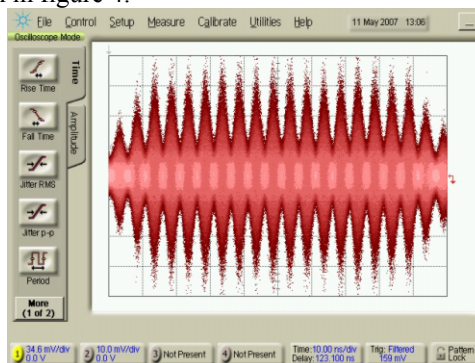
File Control Setup Measure Calibrate Utilities Help 11 May 2007 13:06

Oscilloscope Mode

Time

Amplitude

Rise Time

Fall Time

Jitter RMS

Jitter p-p

Period

More (1 of 2)

1 34.6 mV/div 0.0 V

2 10.0 mV/div 0.0 V

3 Not Present

4 Not Present

Time: 10.00 ns/div Delay: 123.100 ns

Trig: Filtered 159 mV

Pattern Lock